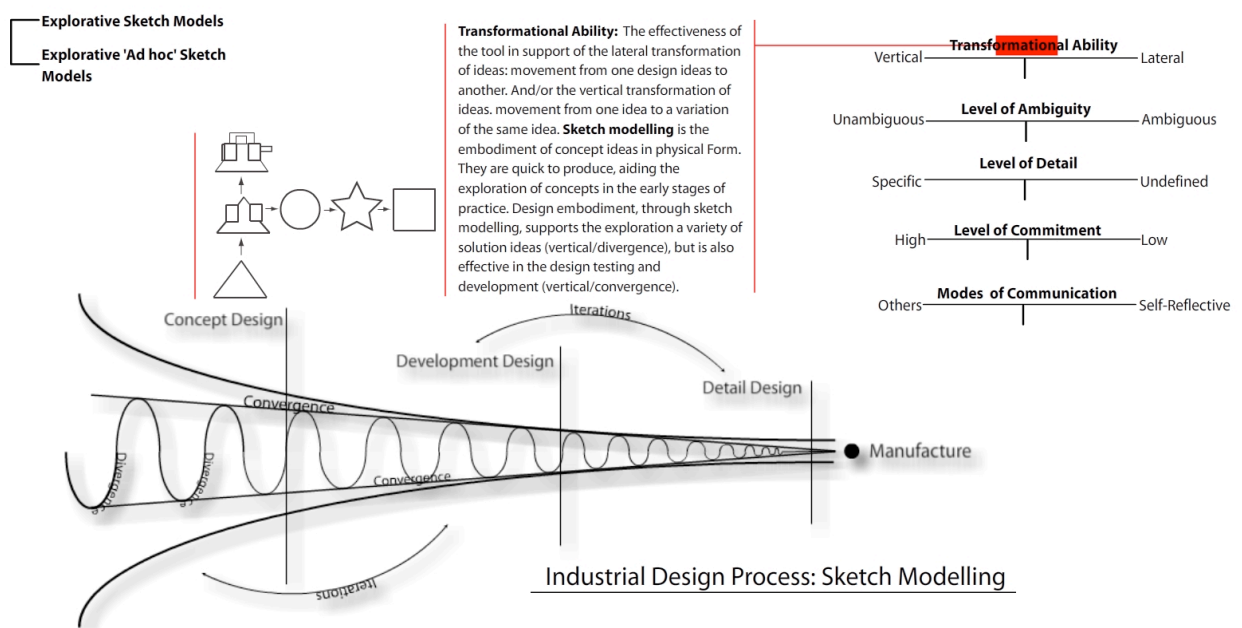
Explorative Sketch Models

Explorative 'Ad hoc' Sketch Models

**Transformational Ability:** The effectiveness of the tool in support of the lateral transformation of ideas: movement from one design ideas to another. And/or the vertical transformation of ideas. movement from one idea to a variation of the same idea. **Sketch modelling** is the embodiment of concept ideas in physical Form. They are quick to produce, aiding the exploration of concepts in the early stages of practice. Design embodiment, through sketch modelling, supports the exploration a variety of solution ideas (vertical/divergence), but is also effective in the design testing and development (vertical/convergence).

Transformational Ability
Vertical — Lateral

Level of Ambiguity
Unambiguous — Ambiguous

Level of Detail
Specific — Undefined

Level of Commitment
High — Low

Modes of Communication
Others — Self-Reflective

Concept Design

Iterations

Development Design

Detail Design

Convergence

Divergence

Divergence

Convergence

Manufacture

Iterations

Industrial Design Process: Sketch Modelling